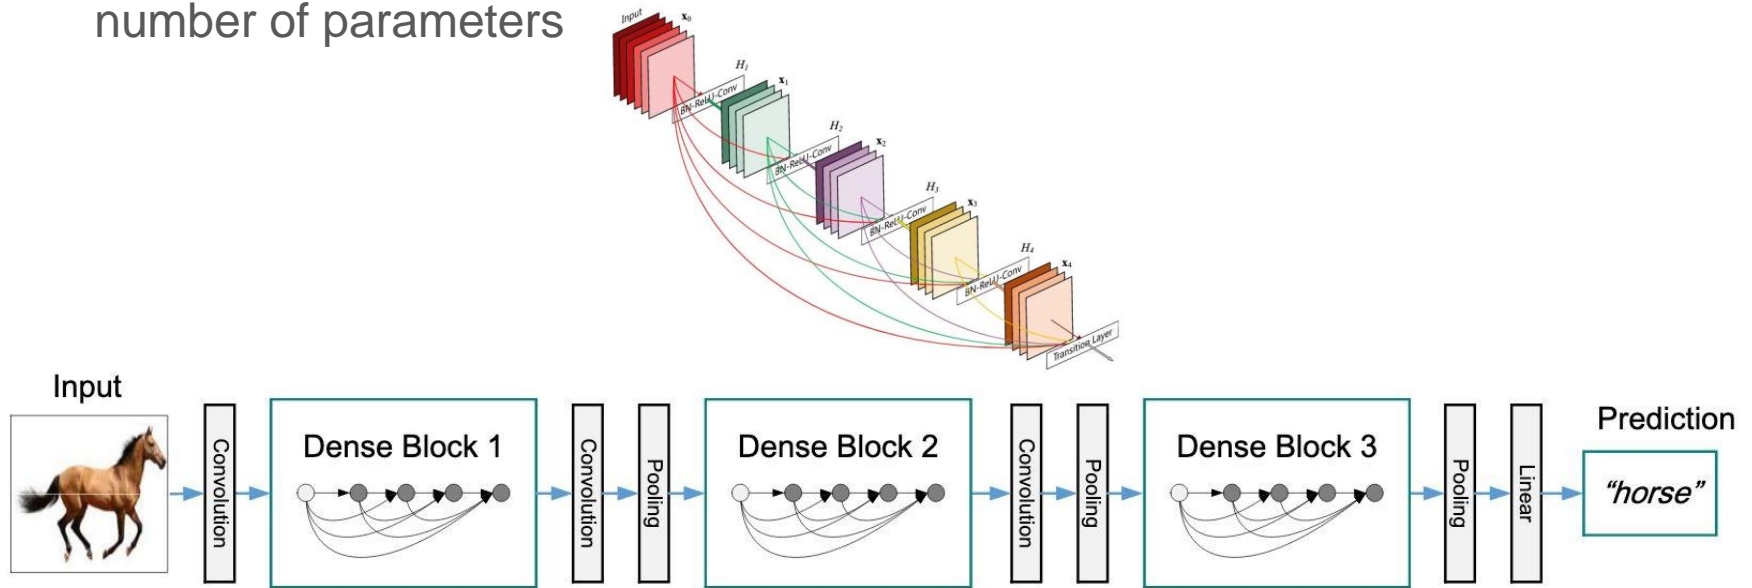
number of parameters

Input $\mathbf{x}_0$

$H_1$ BN-ReLU-Conv $\mathbf{x}_1$

$H_2$ BN-ReLU-Conv $\mathbf{x}_2$

$H_3$ BN-ReLU-Conv $\mathbf{x}_3$

$H_4$ BN-ReLU-Conv $\mathbf{x}_4$

Transition Layer

Input

Convolution

Dense Block 1

Convolution

Pooling

Dense Block 2

Convolution

Pooling

Dense Block 3

Pooling

Linear

Prediction

"horse"